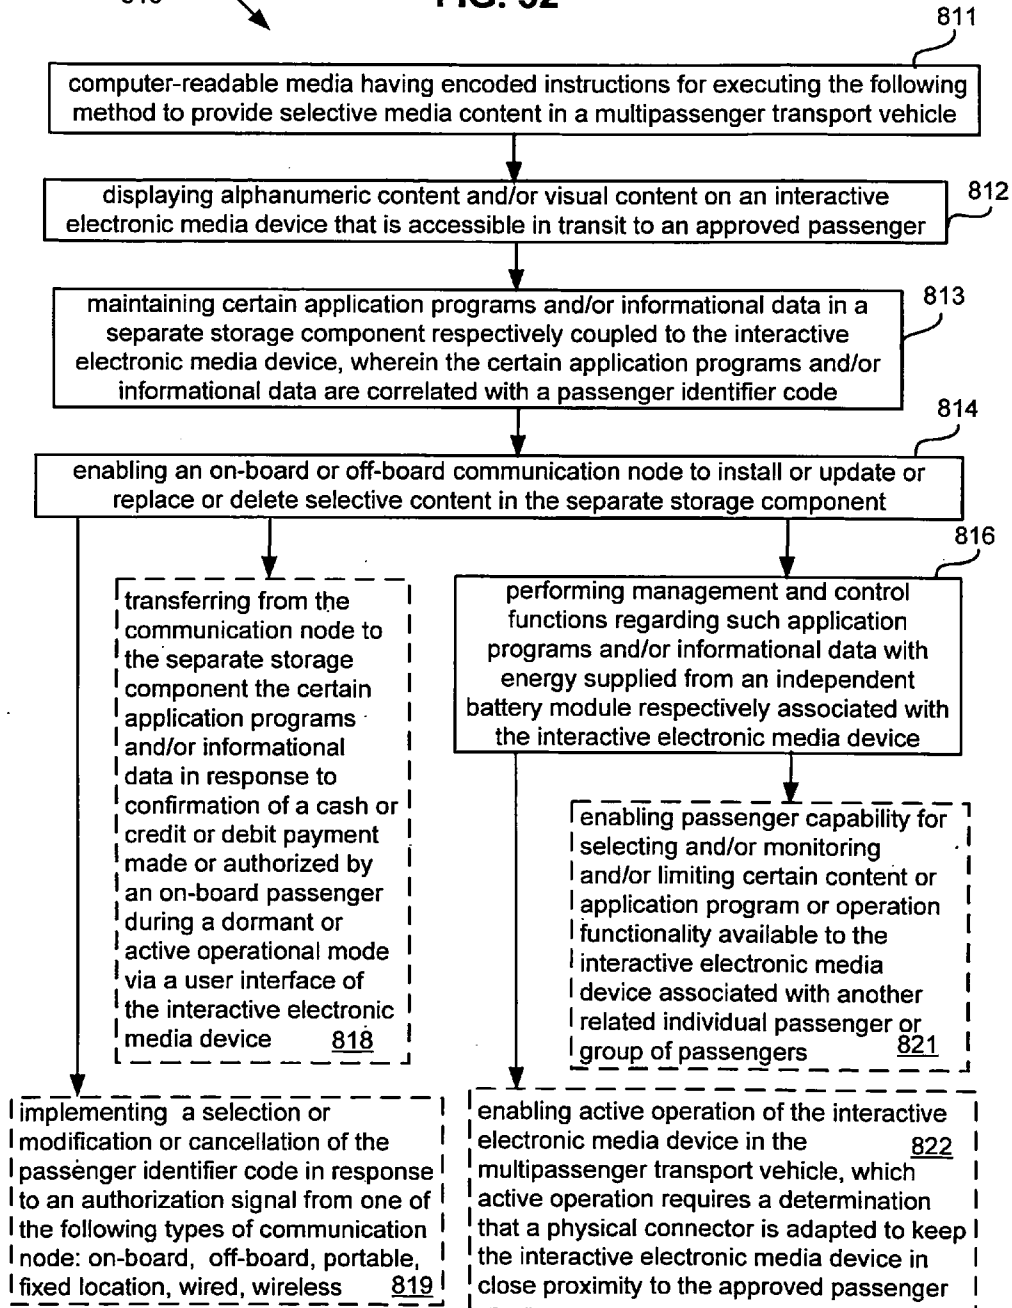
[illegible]

FIG. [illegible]

811

computer-readable media having encoded instructions for executing the following method to provide selective media content in a multipassenger transport vehicle

812

displaying alphanumeric content and/or visual content on an interactive electronic media device that is accessible in transit to an approved passenger

813

maintaining certain application programs and/or informational data in a separate storage component respectively coupled to the interactive electronic media device, wherein the certain application programs and/or informational data are correlated with a passenger identifier code

814

enabling an on-board or off-board communication node to install or update or replace or delete selective content in the separate storage component

transferring from the communication node to the separate storage component the certain application programs and/or informational data in response to confirmation of a cash or credit or debit payment made or authorized by an on-board passenger during a dormant or active operational mode via a user interface of the interactive electronic media device 818

816

performing management and control functions regarding such application programs and/or informational data with energy supplied from an independent battery module respectively associated with the interactive electronic media device

enabling passenger capability for selecting and/or monitoring and/or limiting certain content or application program or operation functionality available to the interactive electronic media device associated with another related individual passenger or group of passengers 821

implementing a selection or modification or cancellation of the passenger identifier code in response to an authorization signal from one of the following types of communication node: on-board, off-board, portable, fixed location, wired, wireless 819

enabling active operation of the interactive electronic media device in the multipassenger transport vehicle, which active operation requires a determination that a physical connector is adapted to keep the interactive electronic media device in close proximity to the approved passenger 822